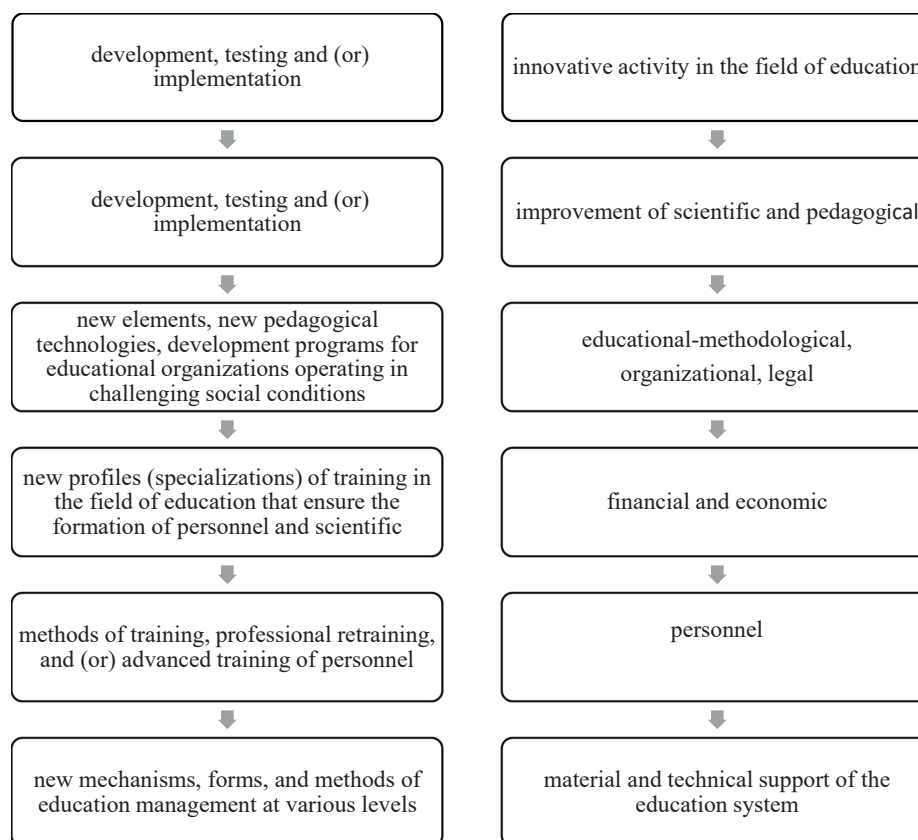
development, testing and (or) implementation

development, testing and (or) implementation

new elements, new pedagogical technologies, development programs for educational organizations operating in challenging social conditions

new profiles (specializations) of training in the field of education that ensure the formation of personnel and scientific

methods of training, professional retraining, and (or) advanced training of personnel

new mechanisms, forms, and methods of education management at various levels

innovative activity in the field of education

improvement of scientific and pedagogical

educational-methodological, organizational, legal

financial and economic

personnel

material and technical support of the education system